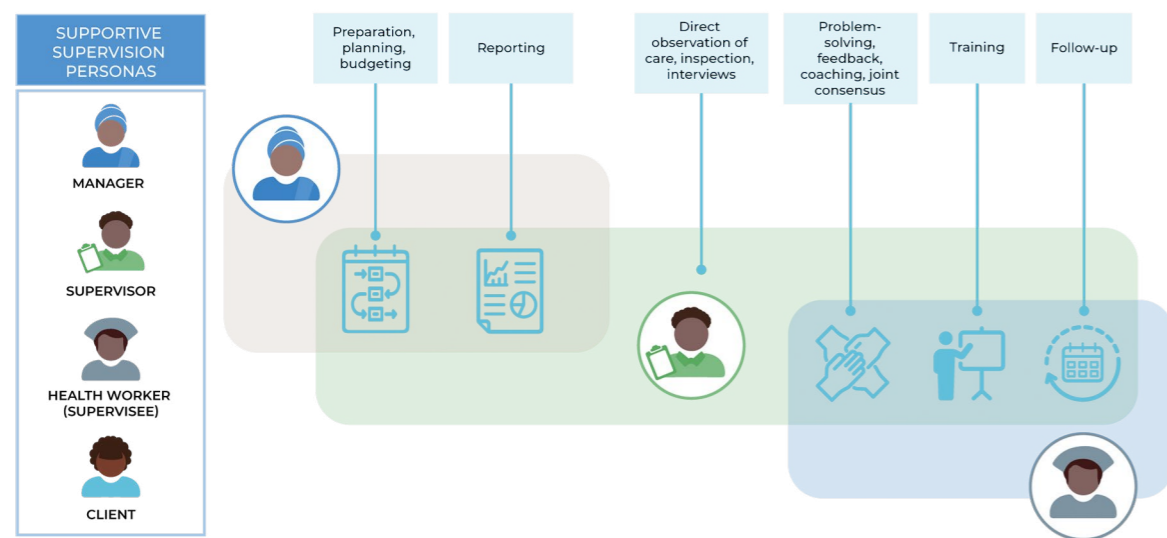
SUPPORTIVE SUPERVISION PERSONAS

MANAGER

SUPERVISOR

HEALTH WORKER (SUPERVISEE)

CLIENT

Preparation, planning, budgeting

Reporting

Direct observation of care, inspection, interviews

Problem-solving, feedback, coaching, joint consensus

Training

Follow-up